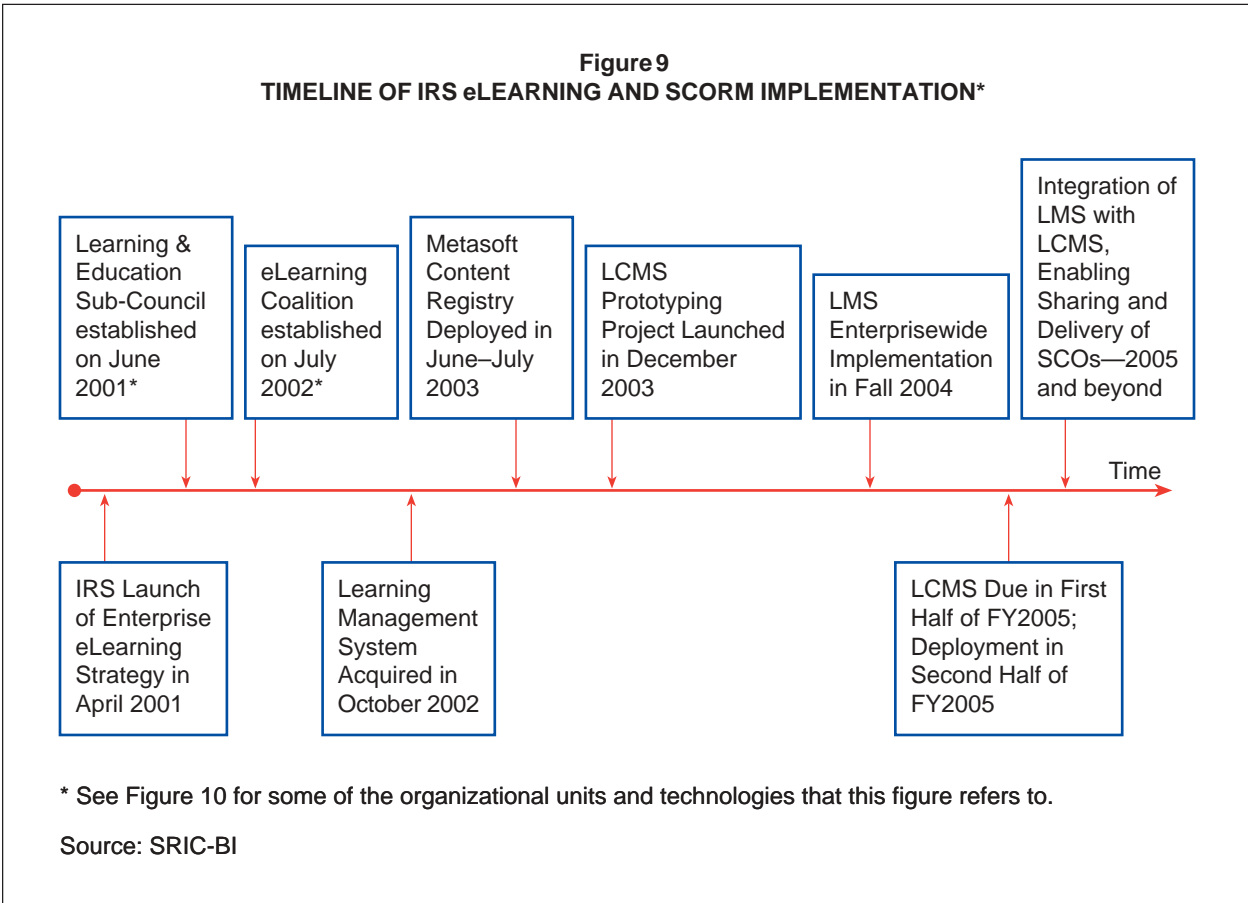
Figure 9
TIMELINE OF IRS eLEARNING AND SCORM IMPLEMENTATION*

Learning & Education Sub-Council established on June 2001*

eLearning Coalition established on July 2002*

Metasoft Content Registry Deployed in June–July 2003

LCMS Prototyping Project Launched in December 2003

LMS Enterprisewide Implementation in Fall 2004

Integration of LMS with LCMS, Enabling Sharing and Delivery of SCOs—2005 and beyond

Time

IRS Launch of Enterprise eLearning Strategy in April 2001

Learning Management System Acquired in October 2002

LCMS Due in First Half of FY2005; Deployment in Second Half of FY2005

* See Figure 10 for some of the organizational units and technologies that this figure refers to.

Source: SRIC-BI